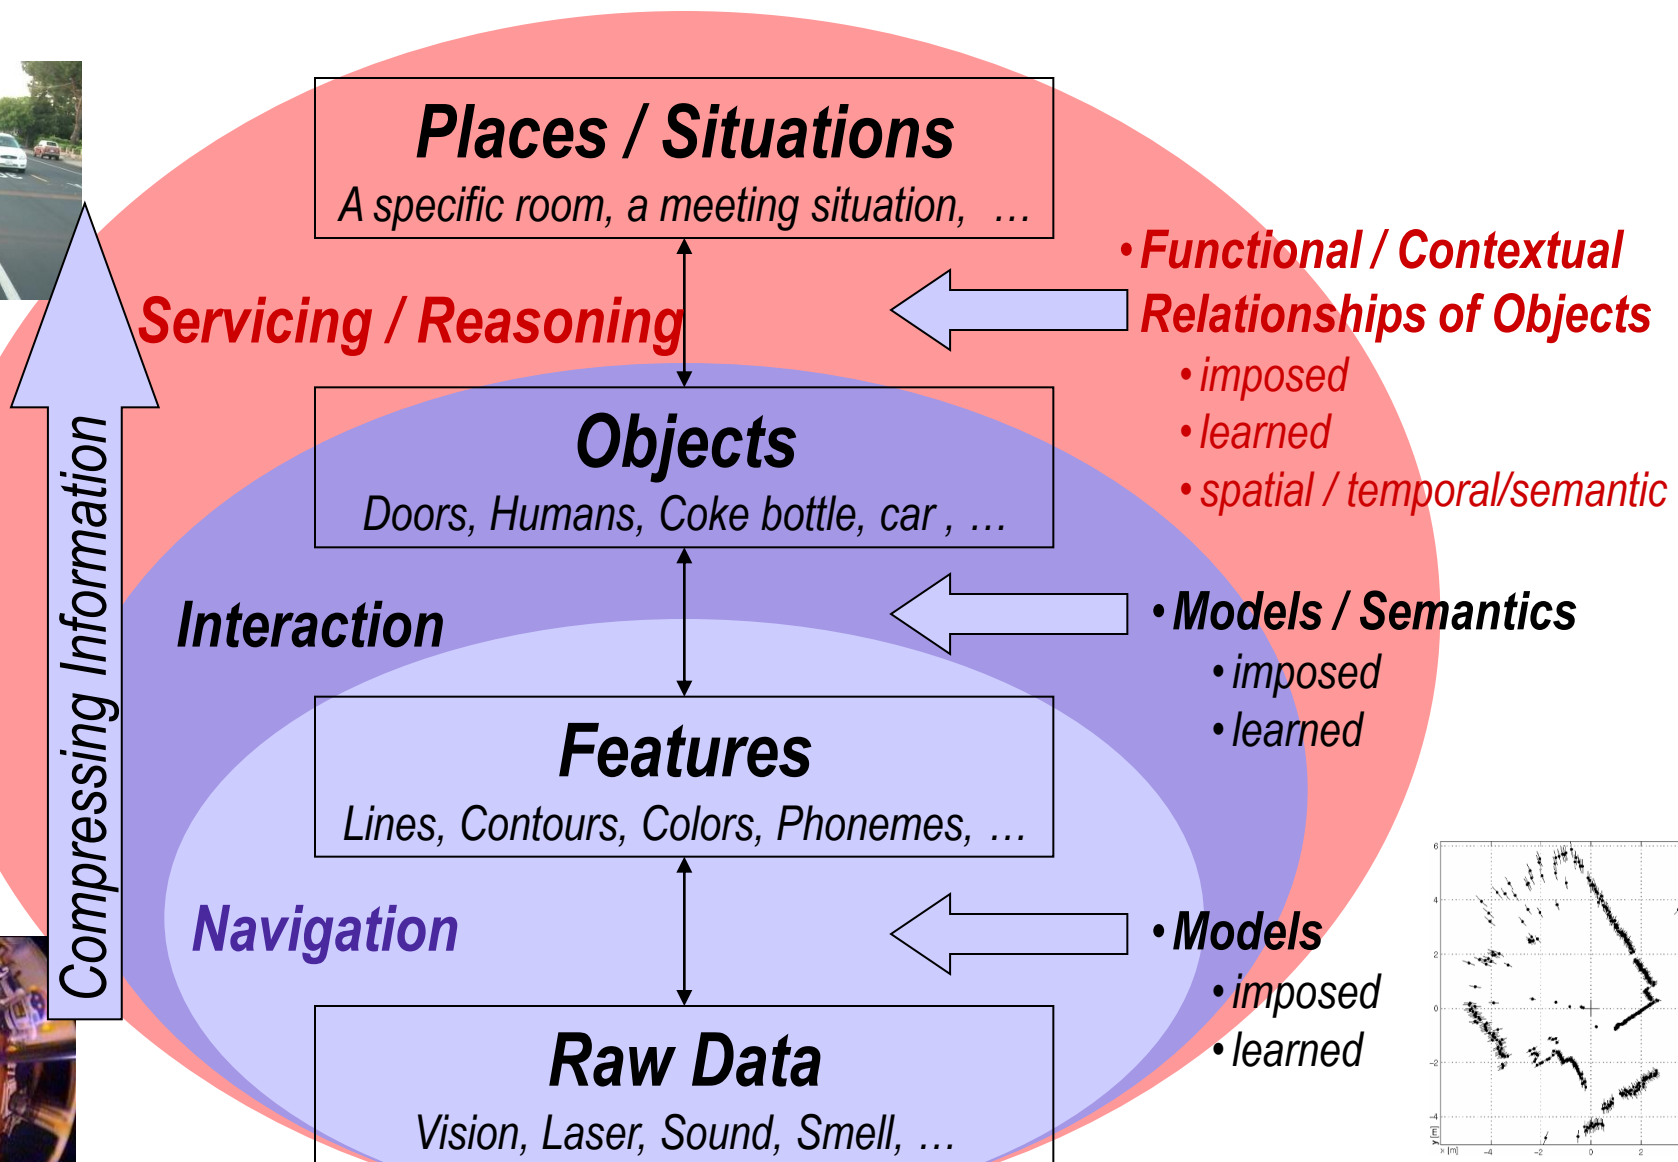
Compressing Information

Places / Situations
A specific room, a meeting situation, …

Servicing / Reasoning

• Functional / Contextual Relationships of Objects
• imposed
• learned
• spatial / temporal/semantic

Objects
Doors, Humans, Coke bottle, car , …

Interaction

• Models / Semantics
• imposed
• learned

Features
Lines, Contours, Colors, Phonemes, …

Navigation

• Models
• imposed
• learned

Raw Data
Vision, Laser, Sound, Smell, …